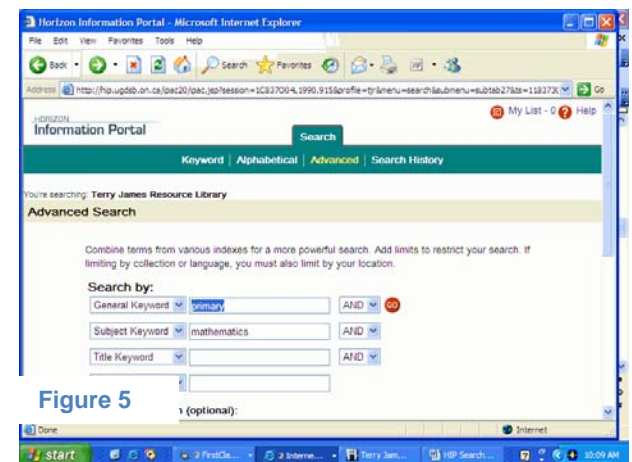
Horizon Information Portal - Microsoft Internet Explorer

File Edit View Favorites Tools Help

Back Search Favorites

Address http://hip.ugdsb.on.ca/ipac20/ipac.jsp?session=1C837O04L1990.915&profile=tjr&menu=search&submenu=subtab27&ts=118373( Go

HORIZON
Information Portal

My List - 0 Help

Search

Keyword | Alphabetical | Advanced | Search History

You're searching: Terry James Resource Library

Advanced Search

Combine terms from various indexes for a more powerful search. Add limits to restrict your search. If limiting by collection or language, you must also limit by your location.

Search by:

General Keyword primary AND GO

Subject Keyword mathematics AND

Title Keyword AND

Figure 5

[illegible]n (optional):

Done Internet

start 2 FirstCla... 2 Interne... Terry Jam... HP Search... 10:09 AM